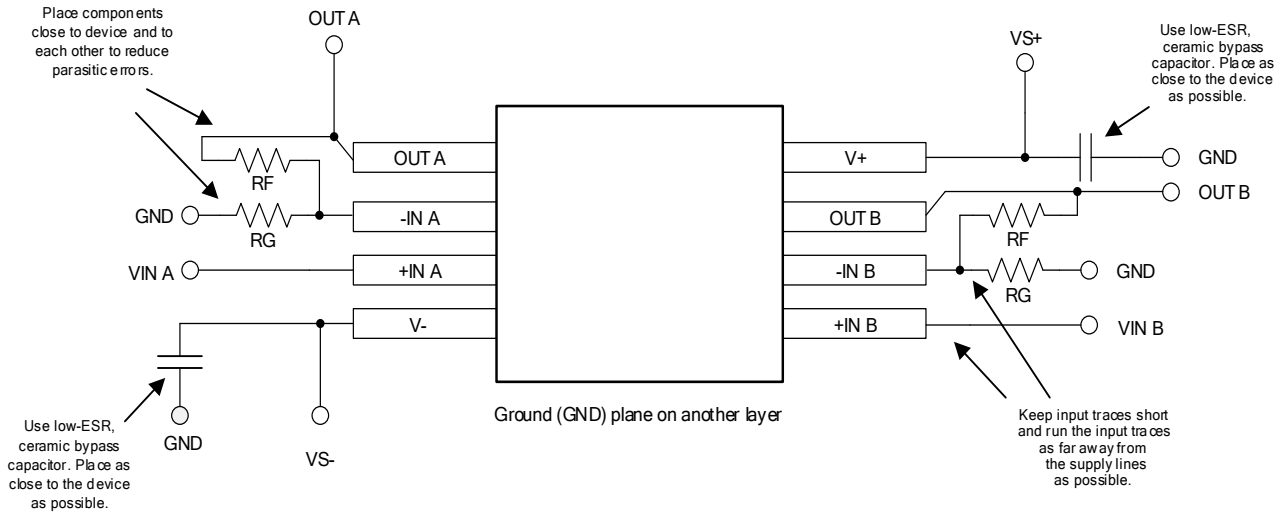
Place components close to device and to each other to reduce parasitic errors.

OUT A

VS+

Use low-ESR, ceramic bypass capacitor. Place as close to the device as possible.

OUT A

V+

GND

RF

OUT B

GND

RG

-IN A

OUT B

RF

VIN A

+IN A

-IN B

GND

RG

V-

+IN B

VIN B

Use low-ESR, ceramic bypass capacitor. Place as close to the device as possible.

GND

VS-

Ground (GND) plane on another layer

Keep input traces short and run the input traces as far away from the supply lines as possible.